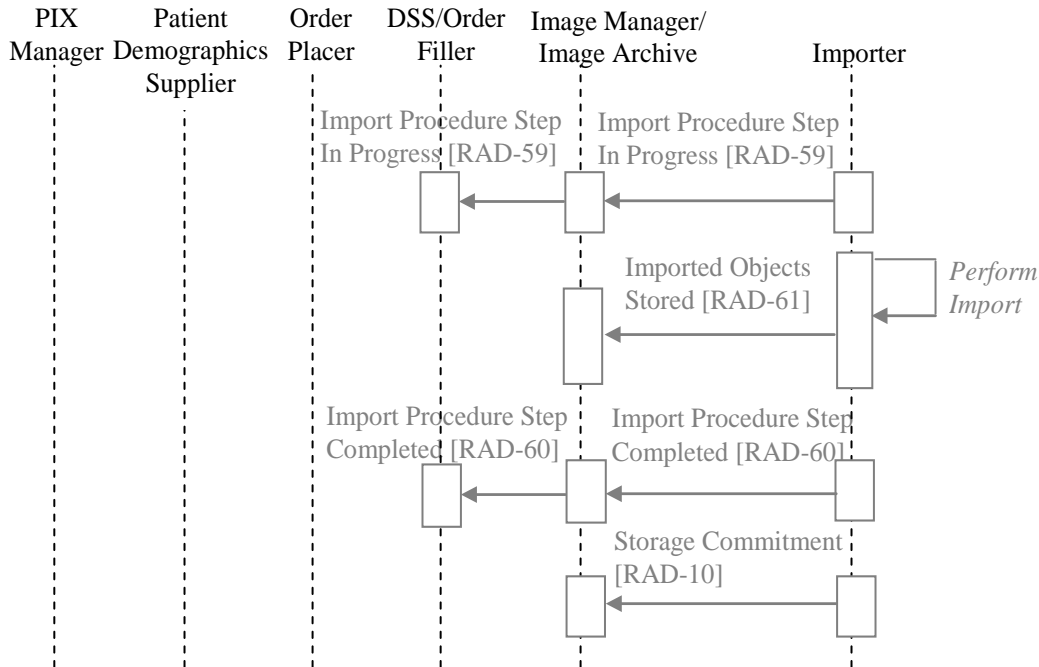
PIX Manager

Patient Demographics Supplier

Order Placer

DSS/Order Filler

Image Manager/ Image Archive

Importer

Import Procedure Step In Progress [RAD-59]

Import Procedure Step In Progress [RAD-59]

Imported Objects Stored [RAD-61]

*Perform Import*

Import Procedure Step Completed [RAD-60]

Import Procedure Step Completed [RAD-60]

Storage Commitment [RAD-10]